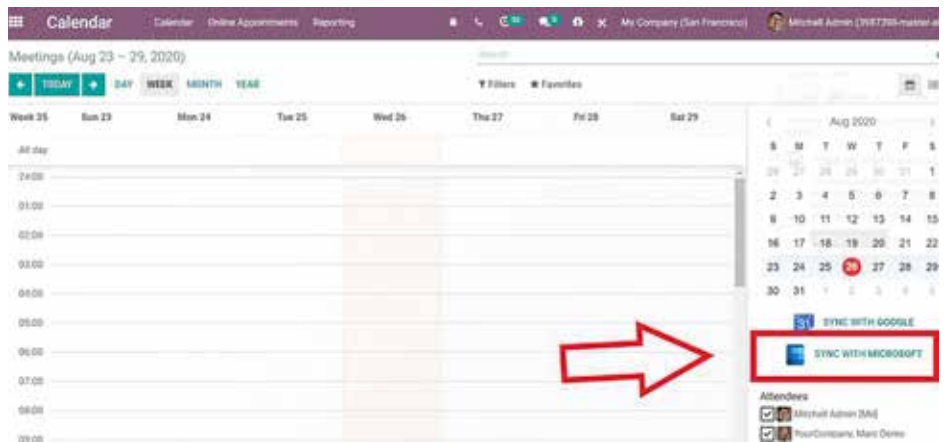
Calendar Calendar Online Appointments Reporting My Company (San Francisco) Mitchell Admin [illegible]

Meetings (Aug 23 – 29, 2020)

Search...

TODAY DAY WEEK MONTH YEAR

Filters Favorites

| Week 35 | Sun 23 | Mon 24 | Tue 25 | Wed 26 | Thu 27 | Fri 28 | Sat 29 |
|---|---|---|---|---|---|---|---|
| All day | | | | | | | |

00:00
01:00
02:00
03:00
04:00
05:00
06:00
07:00
08:00
09:00

Aug 2020

| S | M | T | W | T | F | S |
|---|---|---|---|---|---|---|
| 26 | 27 | 28 | 29 | 30 | 31 | 1 |
| 2 | 3 | 4 | 5 | 6 | 7 | 8 |
| 9 | 10 | 11 | 12 | 13 | 14 | 15 |
| 16 | 17 | 18 | 19 | 20 | 21 | 22 |
| 23 | 24 | 25 | 26 | 27 | 28 | 29 |
| 30 | 31 | 1 | 2 | 3 | 4 | 5 |

SYNC WITH GOOGLE

SYNC WITH MICROSOFT

Attendees
Mitchell Admin [Me]
YourCompany, Marc Demo